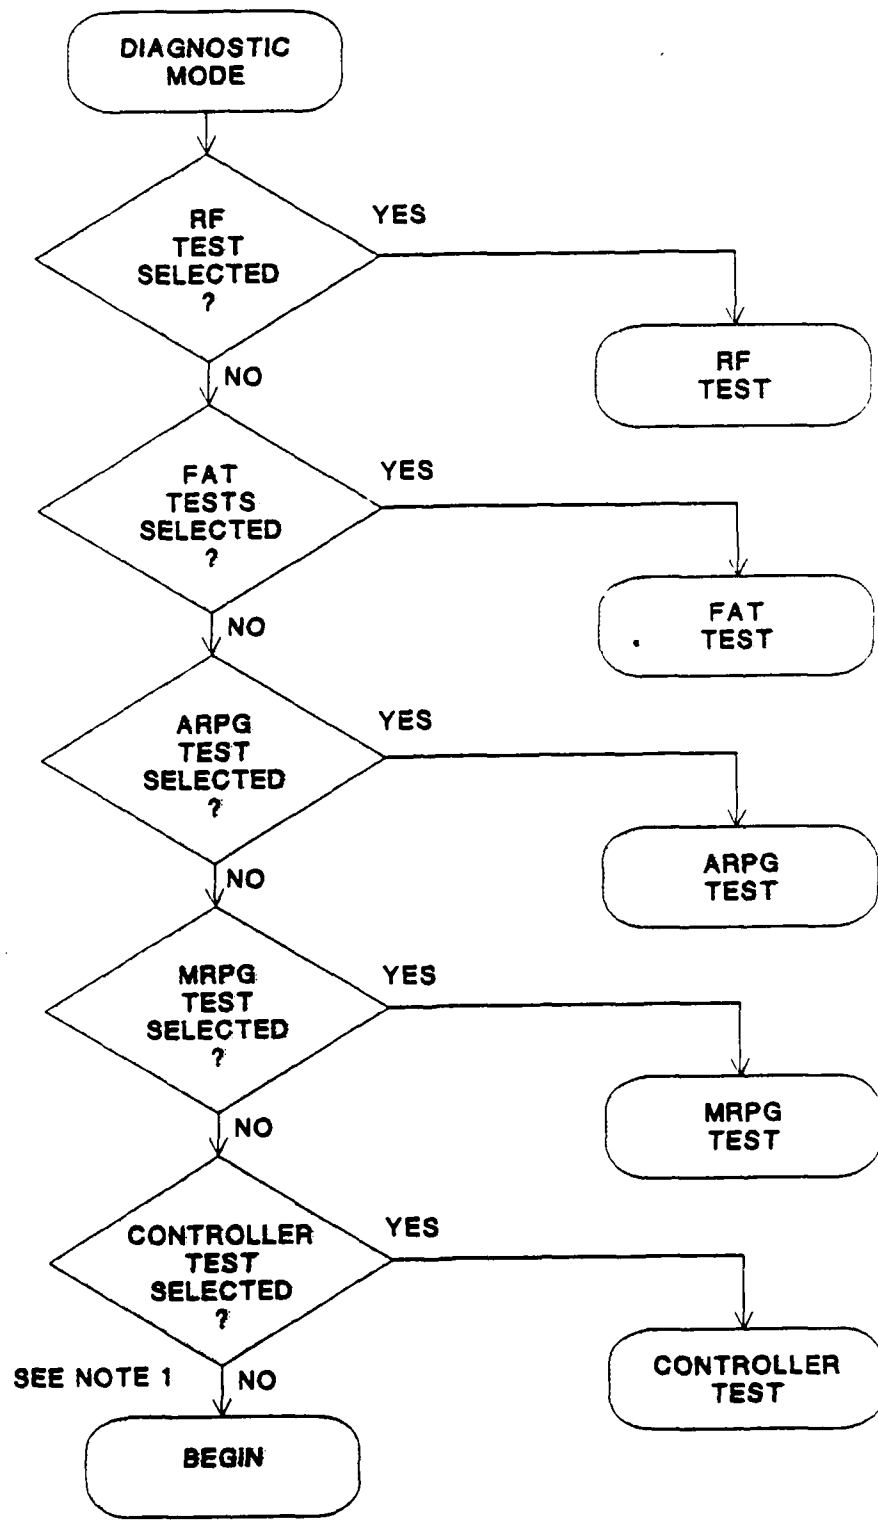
DIAGNOSTIC MODE

RF TEST SELECTED ?

YES

RF TEST

NO

FAT TESTS SELECTED ?

YES

FAT TEST

NO

ARPG TEST SELECTED ?

YES

ARPG TEST

NO

MRPG TEST SELECTED ?

YES

MRPG TEST

NO

CONTROLLER TEST SELECTED ?

YES

CONTROLLER TEST

SEE NOTE 1

NO

BEGIN